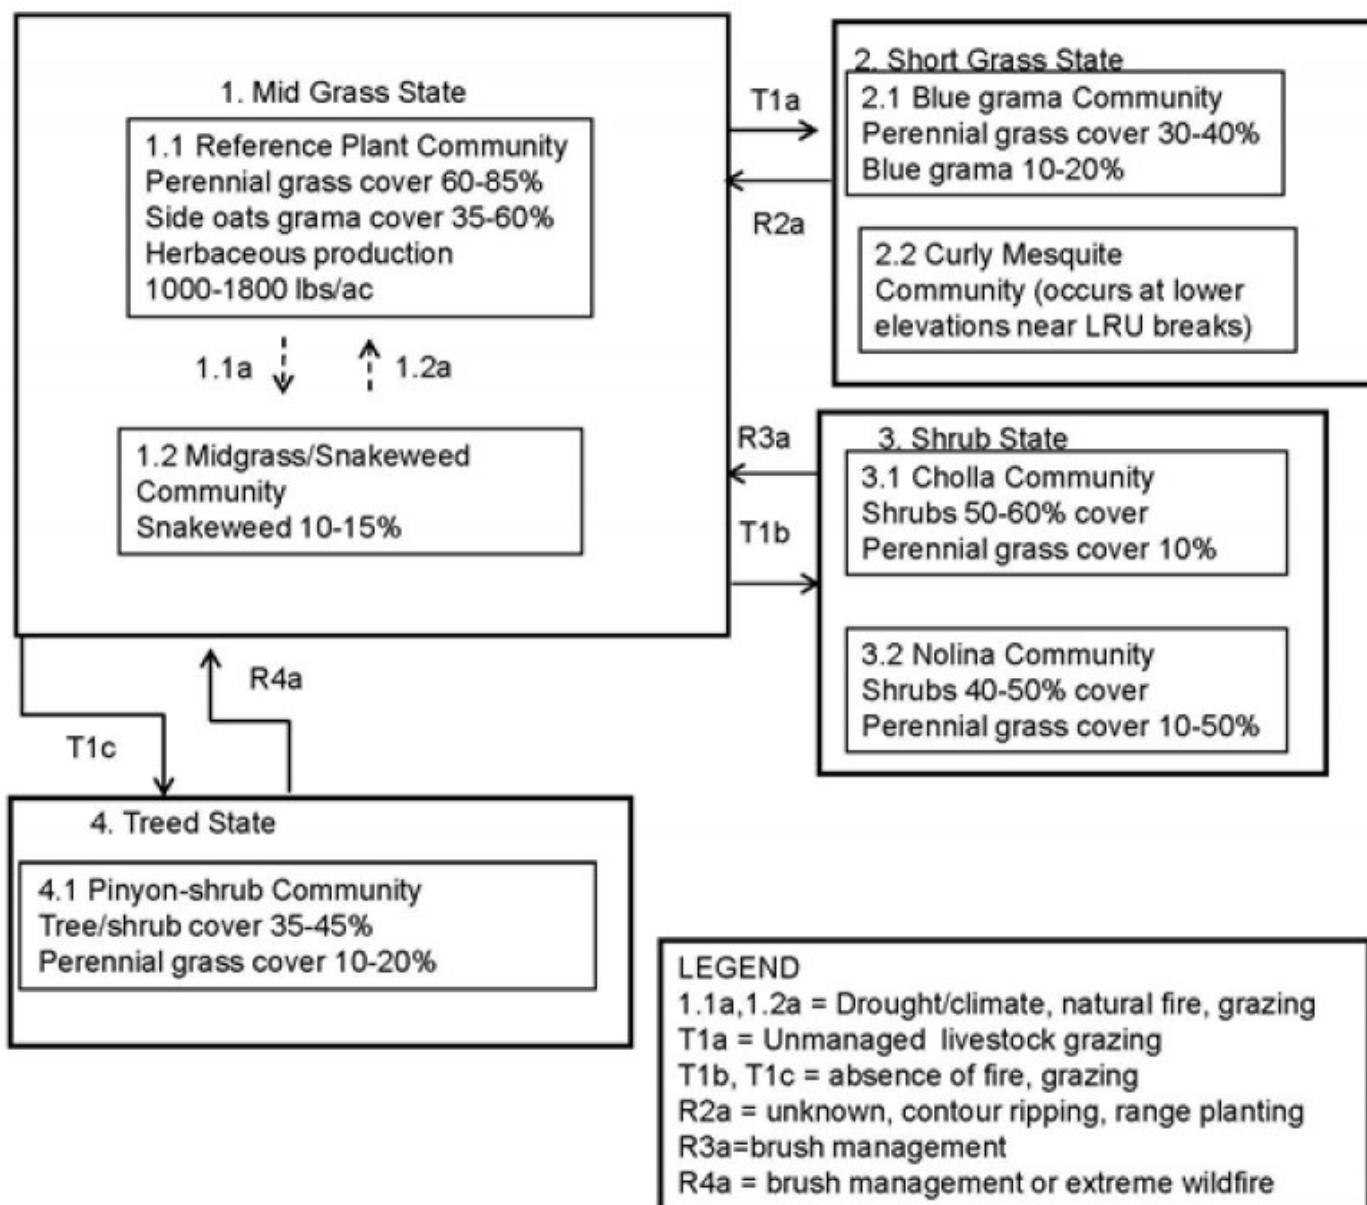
1. Mid Grass State

1.1 Reference Plant Community
Perennial grass cover 60-85%
Side oats grama cover 35-60%
Herbaceous production
1000-1800 lbs/ac

1.1a

1.2a

1.2 Midgrass/Snakeweed Community
Snakeweed 10-15%

T1a

R2a

2. Short Grass State

2.1 Blue grama Community
Perennial grass cover 30-40%
Blue grama 10-20%

2.2 Curly Mesquite Community (occurs at lower elevations near LRU breaks)

R3a

T1b

3. Shrub State

3.1 Cholla Community
Shrubs 50-60% cover
Perennial grass cover 10%

3.2 Nolina Community
Shrubs 40-50% cover
Perennial grass cover 10-50%

R4a

T1c

4. Treed State

4.1 Pinyon-shrub Community
Tree/shrub cover 35-45%
Perennial grass cover 10-20%

LEGEND
1.1a,1.2a = Drought/climate, natural fire, grazing
T1a = Unmanaged livestock grazing
T1b, T1c = absence of fire, grazing
R2a = unknown, contour ripping, range planting
R3a=brush management
R4a = brush management or extreme wildfire